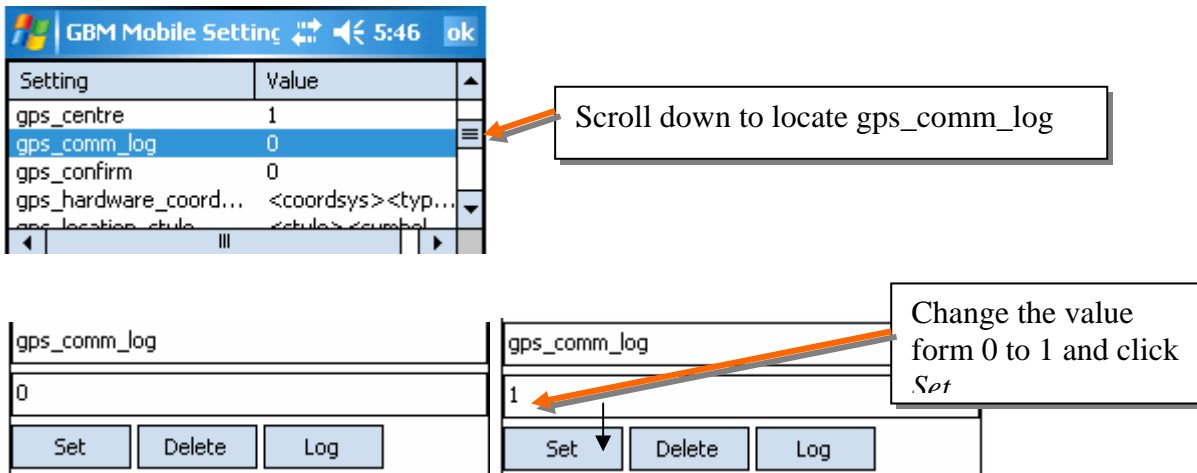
GBM Mobile Settinc 5:46 ok

| Setting | Value |
|---|---|
| gps_centre | 1 |
| gps_comm_log | 0 |
| gps_confirm | 0 |
| gps_hardware_coord... | <coordsys><typ... |
| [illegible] | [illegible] |

Scroll down to locate gps_comm_log

gps_comm_log

0

Set Delete Log

gps_comm_log

1

Set Delete Log

Change the value form 0 to 1 and click *Set*